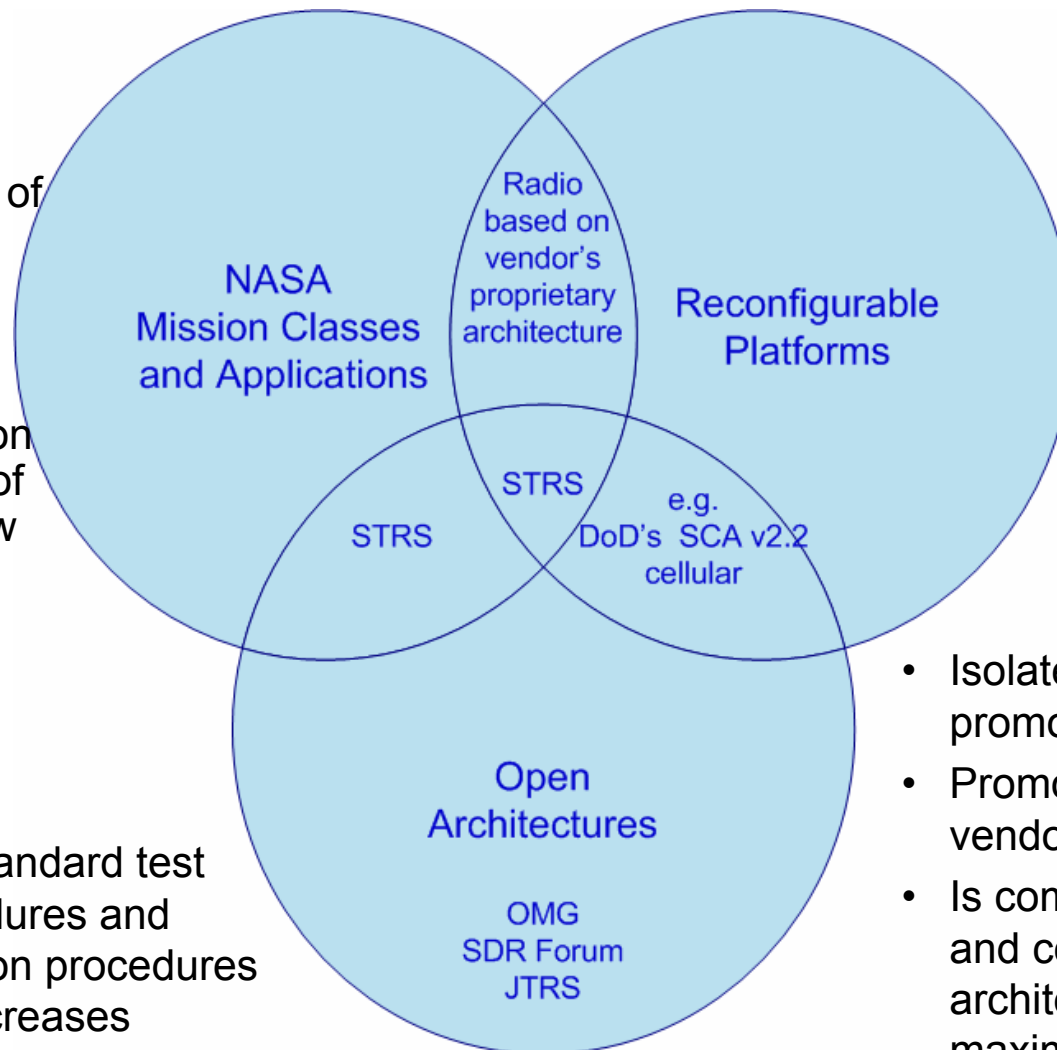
of

on
of
w

andard test
dures and
on procedures
creases

NASA Mission Classes and Applications

Radio based on vendor's proprietary architecture

Reconfigurable Platforms

STRS

STRS

e.g. DoD's SCA v2.2 cellular

Open Architectures

OMG
SDR Forum
JTRS

• Isolate
promo
• Promo
vendo
• Is con
and co
archite
maxin